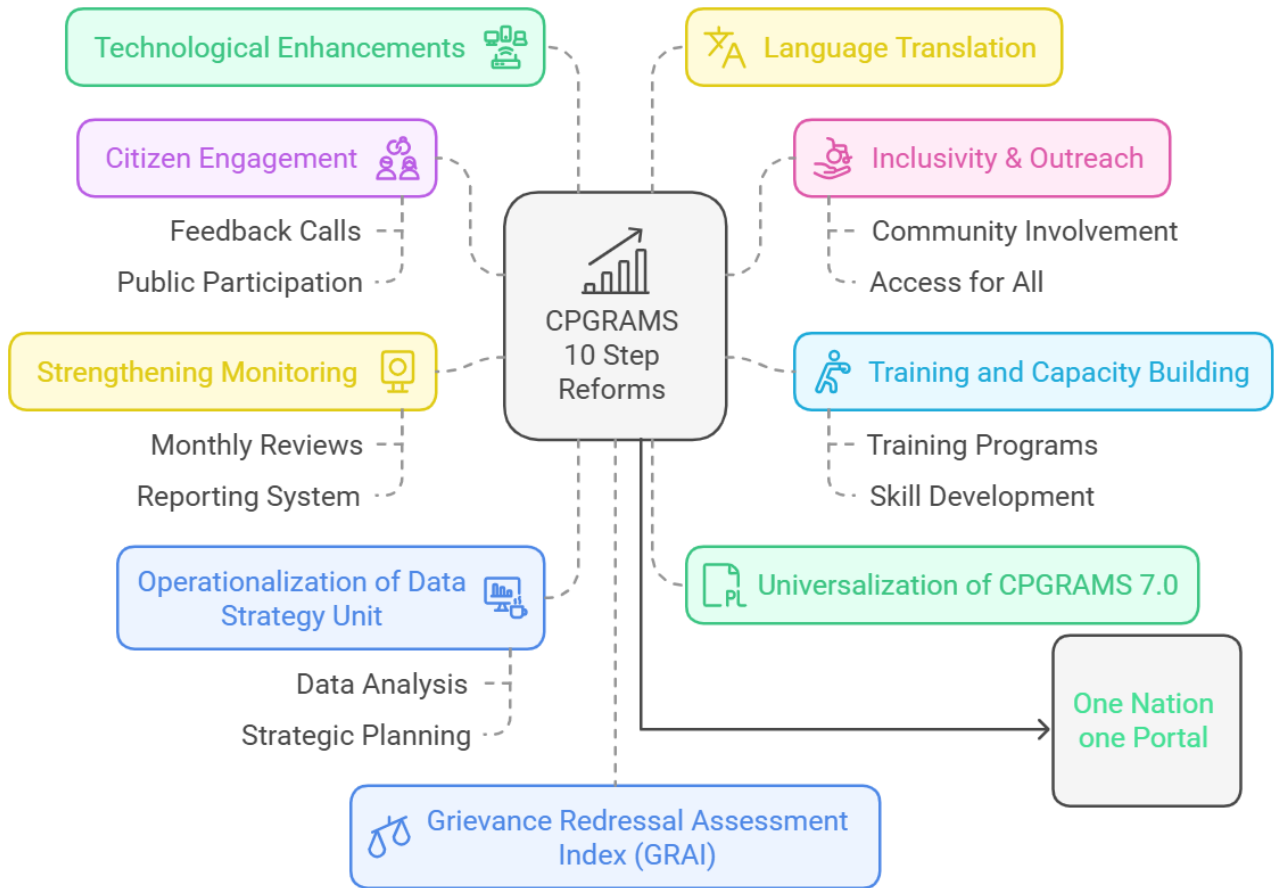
Technological Enhancements

Language Translation

Citizen Engagement

Feedback Calls

Public Participation

Inclusivity & Outreach

Community Involvement

Access for All

CPGRAMS
10 Step
Reforms

Strengthening Monitoring

Monthly Reviews

Reporting System

Training and Capacity Building

Training Programs

Skill Development

Operationalization of Data Strategy Unit

Data Analysis

Strategic Planning

Universalization of CPGRAMS 7.0

One Nation one Portal

Grievance Redressal Assessment Index (GRAI)